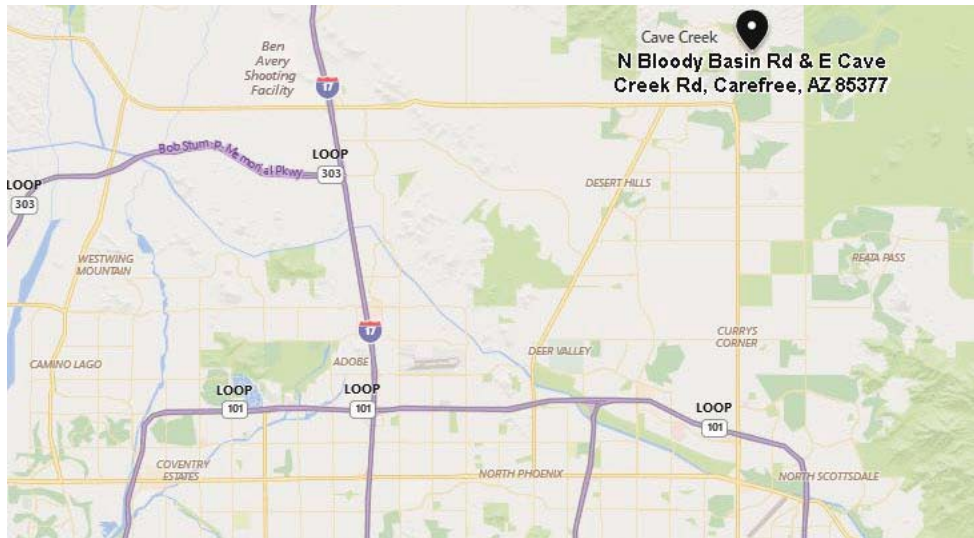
Cave Creek
N Bloody Basin Rd & E Cave Creek Rd, Carefree, AZ 85377

Ben Avery Shooting Facility

17

Bob Stump Memorial Pkwy

LOOP
303

LOOP
303

DESERT HILLS

WESTWING MOUNTAIN

REATA PASS

17

CURRYS CORNER

CAMINO LAGO

ADOBE

DEER VALLEY

LOOP
101

LOOP
101

LOOP
101

COVENTRY ESTATES

NORTH PHOENIX

NORTH SCOTTSDALE